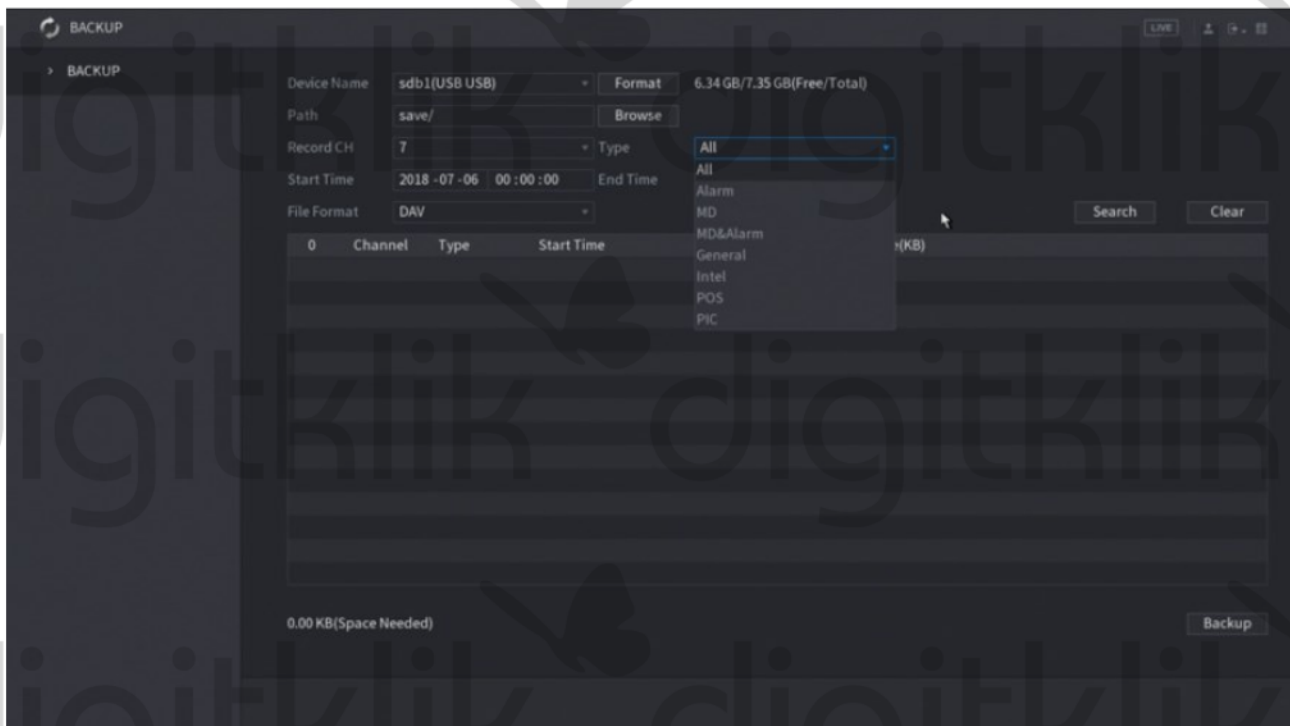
BACKUP

LIVE

> BACKUP

Device Name sdb1(USB USB) Format 6.34 GB/7.35 GB(Free/Total)

Path save/ Browse

Record CH 7 Type All

Start Time 2018 -07 -06 00 :00 :00 End Time

File Format DAV

All
Alarm
MD
MD&Alarm
General
Intel
POS
PIC

Search Clear

| 0 | Channel | Type | Start Time | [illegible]e(KB) |
|---|---|---|---|---|

0.00 KB(Space Needed)

Backup

digitklik digitklik digitklik digitklik digitklik digitklik